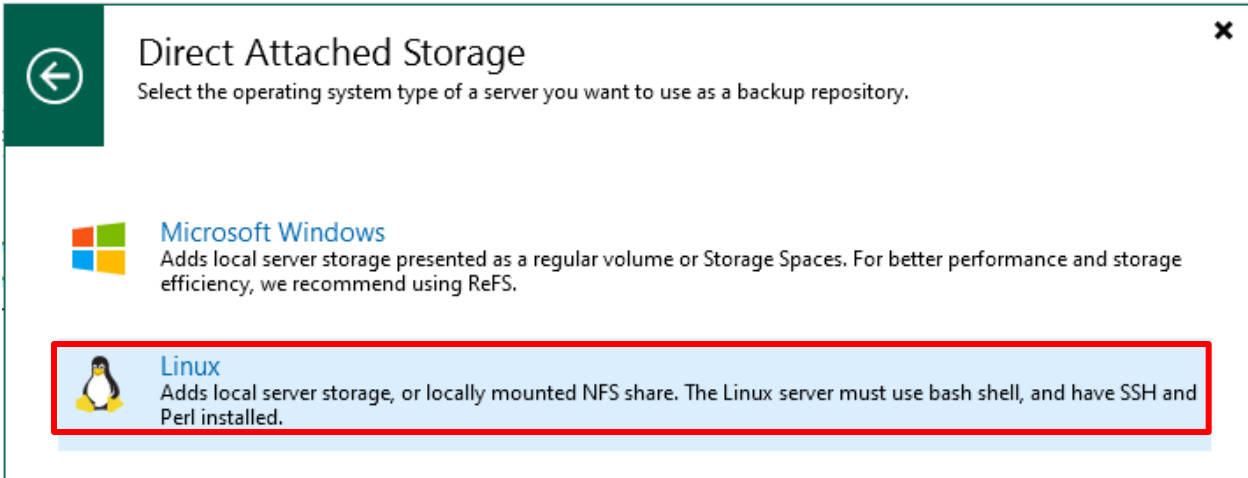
Direct Attached Storage
Select the operating system type of a server you want to use as a backup repository.

Microsoft Windows
Adds local server storage presented as a regular volume or Storage Spaces. For better performance and storage efficiency, we recommend using ReFS.

Linux
Adds local server storage, or locally mounted NFS share. The Linux server must use bash shell, and have SSH and Perl installed.